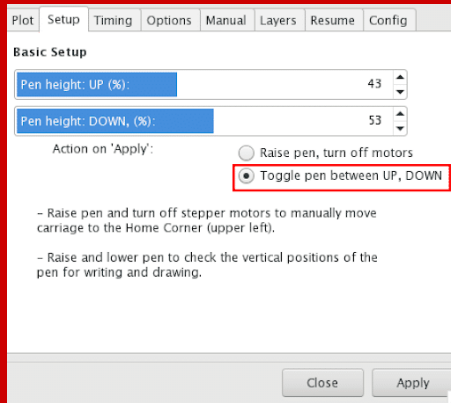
Plot | Setup | Timing | Options | Manual | Layers | Resume | Config

Basic Setup

Pen height: UP (%): 43

Pen height: DOWN, (%): 53

Action on 'Apply':

Raise pen, turn off motors

Toggle pen between UP, DOWN

- Raise pen and turn off stepper motors to manually move carriage to the Home Corner (upper left).

- Raise and lower pen to check the vertical positions of the pen for writing and drawing.

Close

Apply